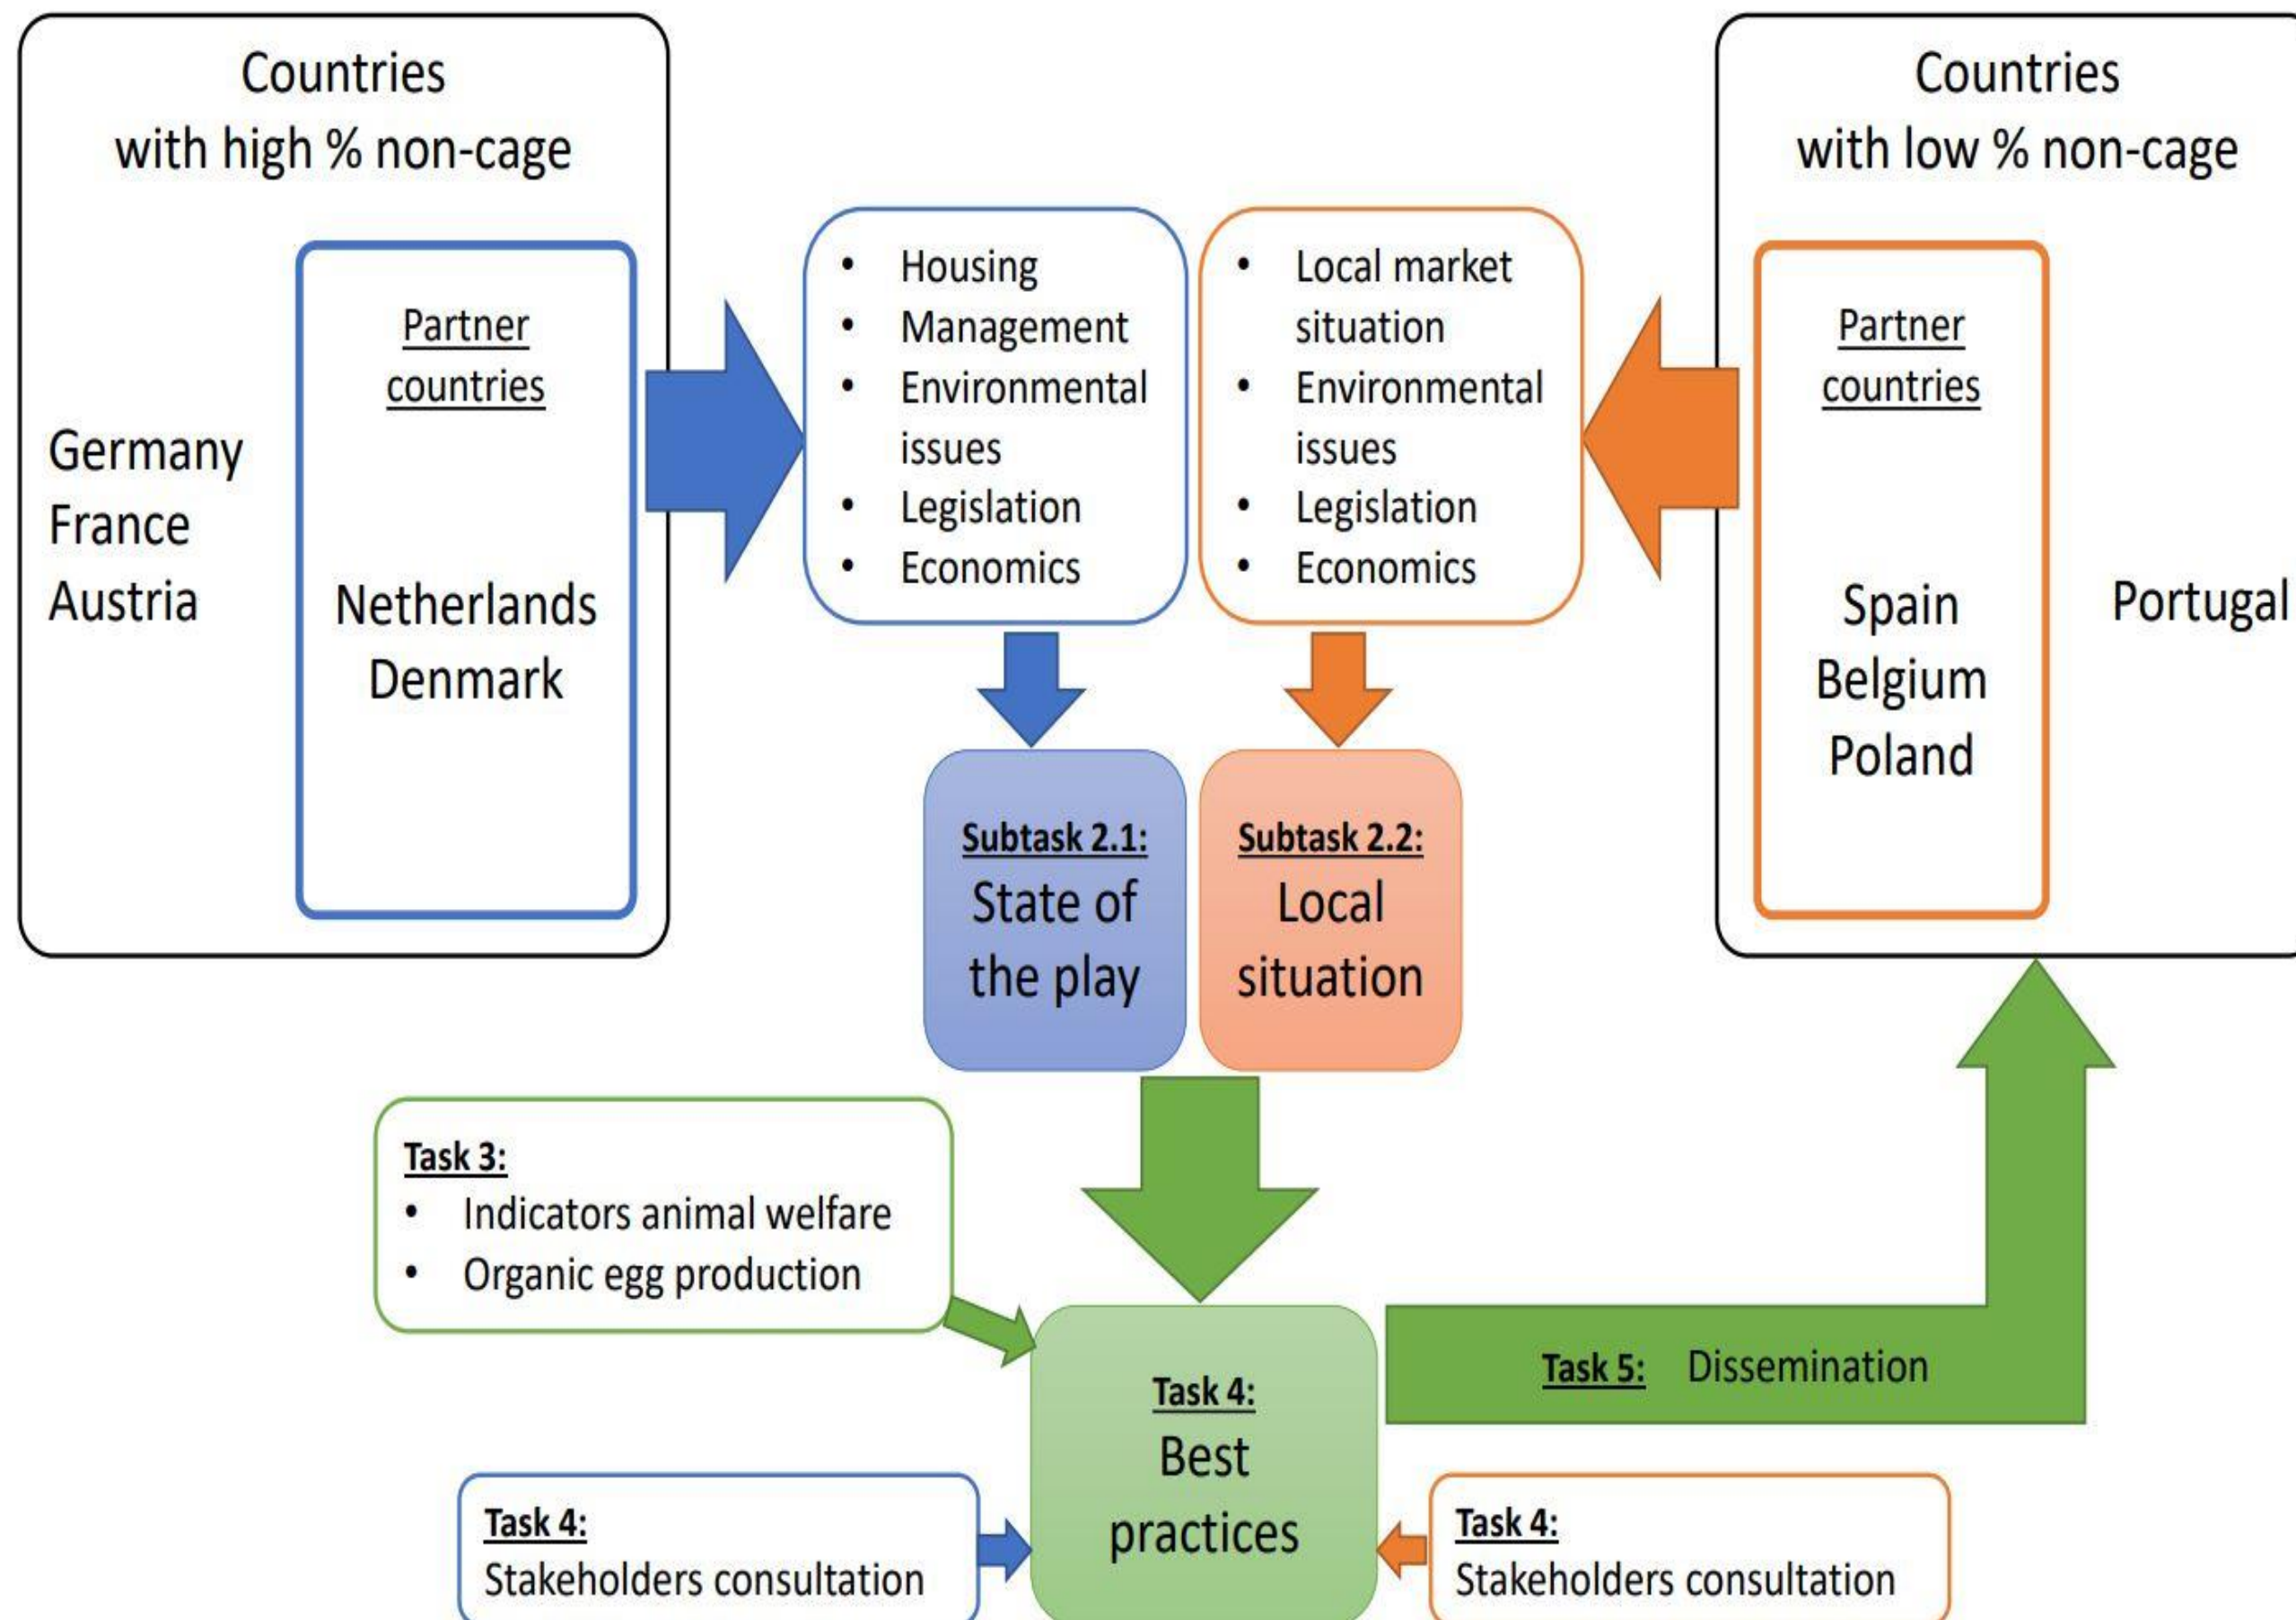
Countries with high % non-cage

Germany
France
Austria

Partner countries

Netherlands
Denmark

- Housing
- Management
- Environmental issues
- Legislation
- Economics

- Local market situation
- Environmental issues
- Legislation
- Economics

Countries with low % non-cage

Partner countries

Spain
Belgium
Poland

Portugal

Subtask 2.1:
State of the play

Subtask 2.2:
Local situation

Task 3:
- Indicators animal welfare
- Organic egg production

Task 4:
Best practices

Task 5: Dissemination

Task 4:
Stakeholders consultation

Task 4:
Stakeholders consultation